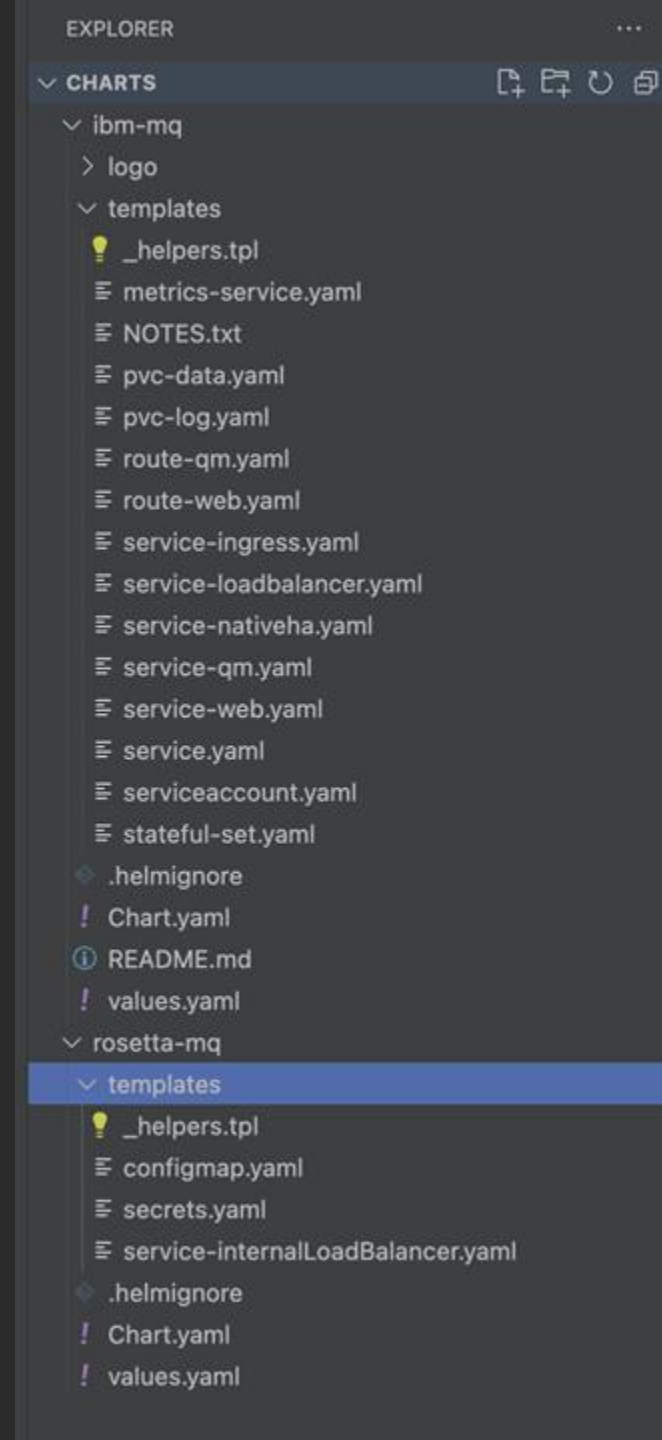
EXPLORER ...

CHARTS

ibm-mq

logo

templates

_helpers.tpl

metrics-service.yaml

NOTES.txt

pvc-data.yaml

pvc-log.yaml

route-qm.yaml

route-web.yaml

service-ingress.yaml

service-loadbalancer.yaml

service-nativeha.yaml

service-qm.yaml

service-web.yaml

service.yaml

serviceaccount.yaml

stateful-set.yaml

.helmignore

! Chart.yaml

README.md

! values.yaml

rosetta-mq

templates

_helpers.tpl

configmap.yaml

secrets.yaml

service-internalLoadBalancer.yaml

.helmignore

! Chart.yaml

! values.yaml